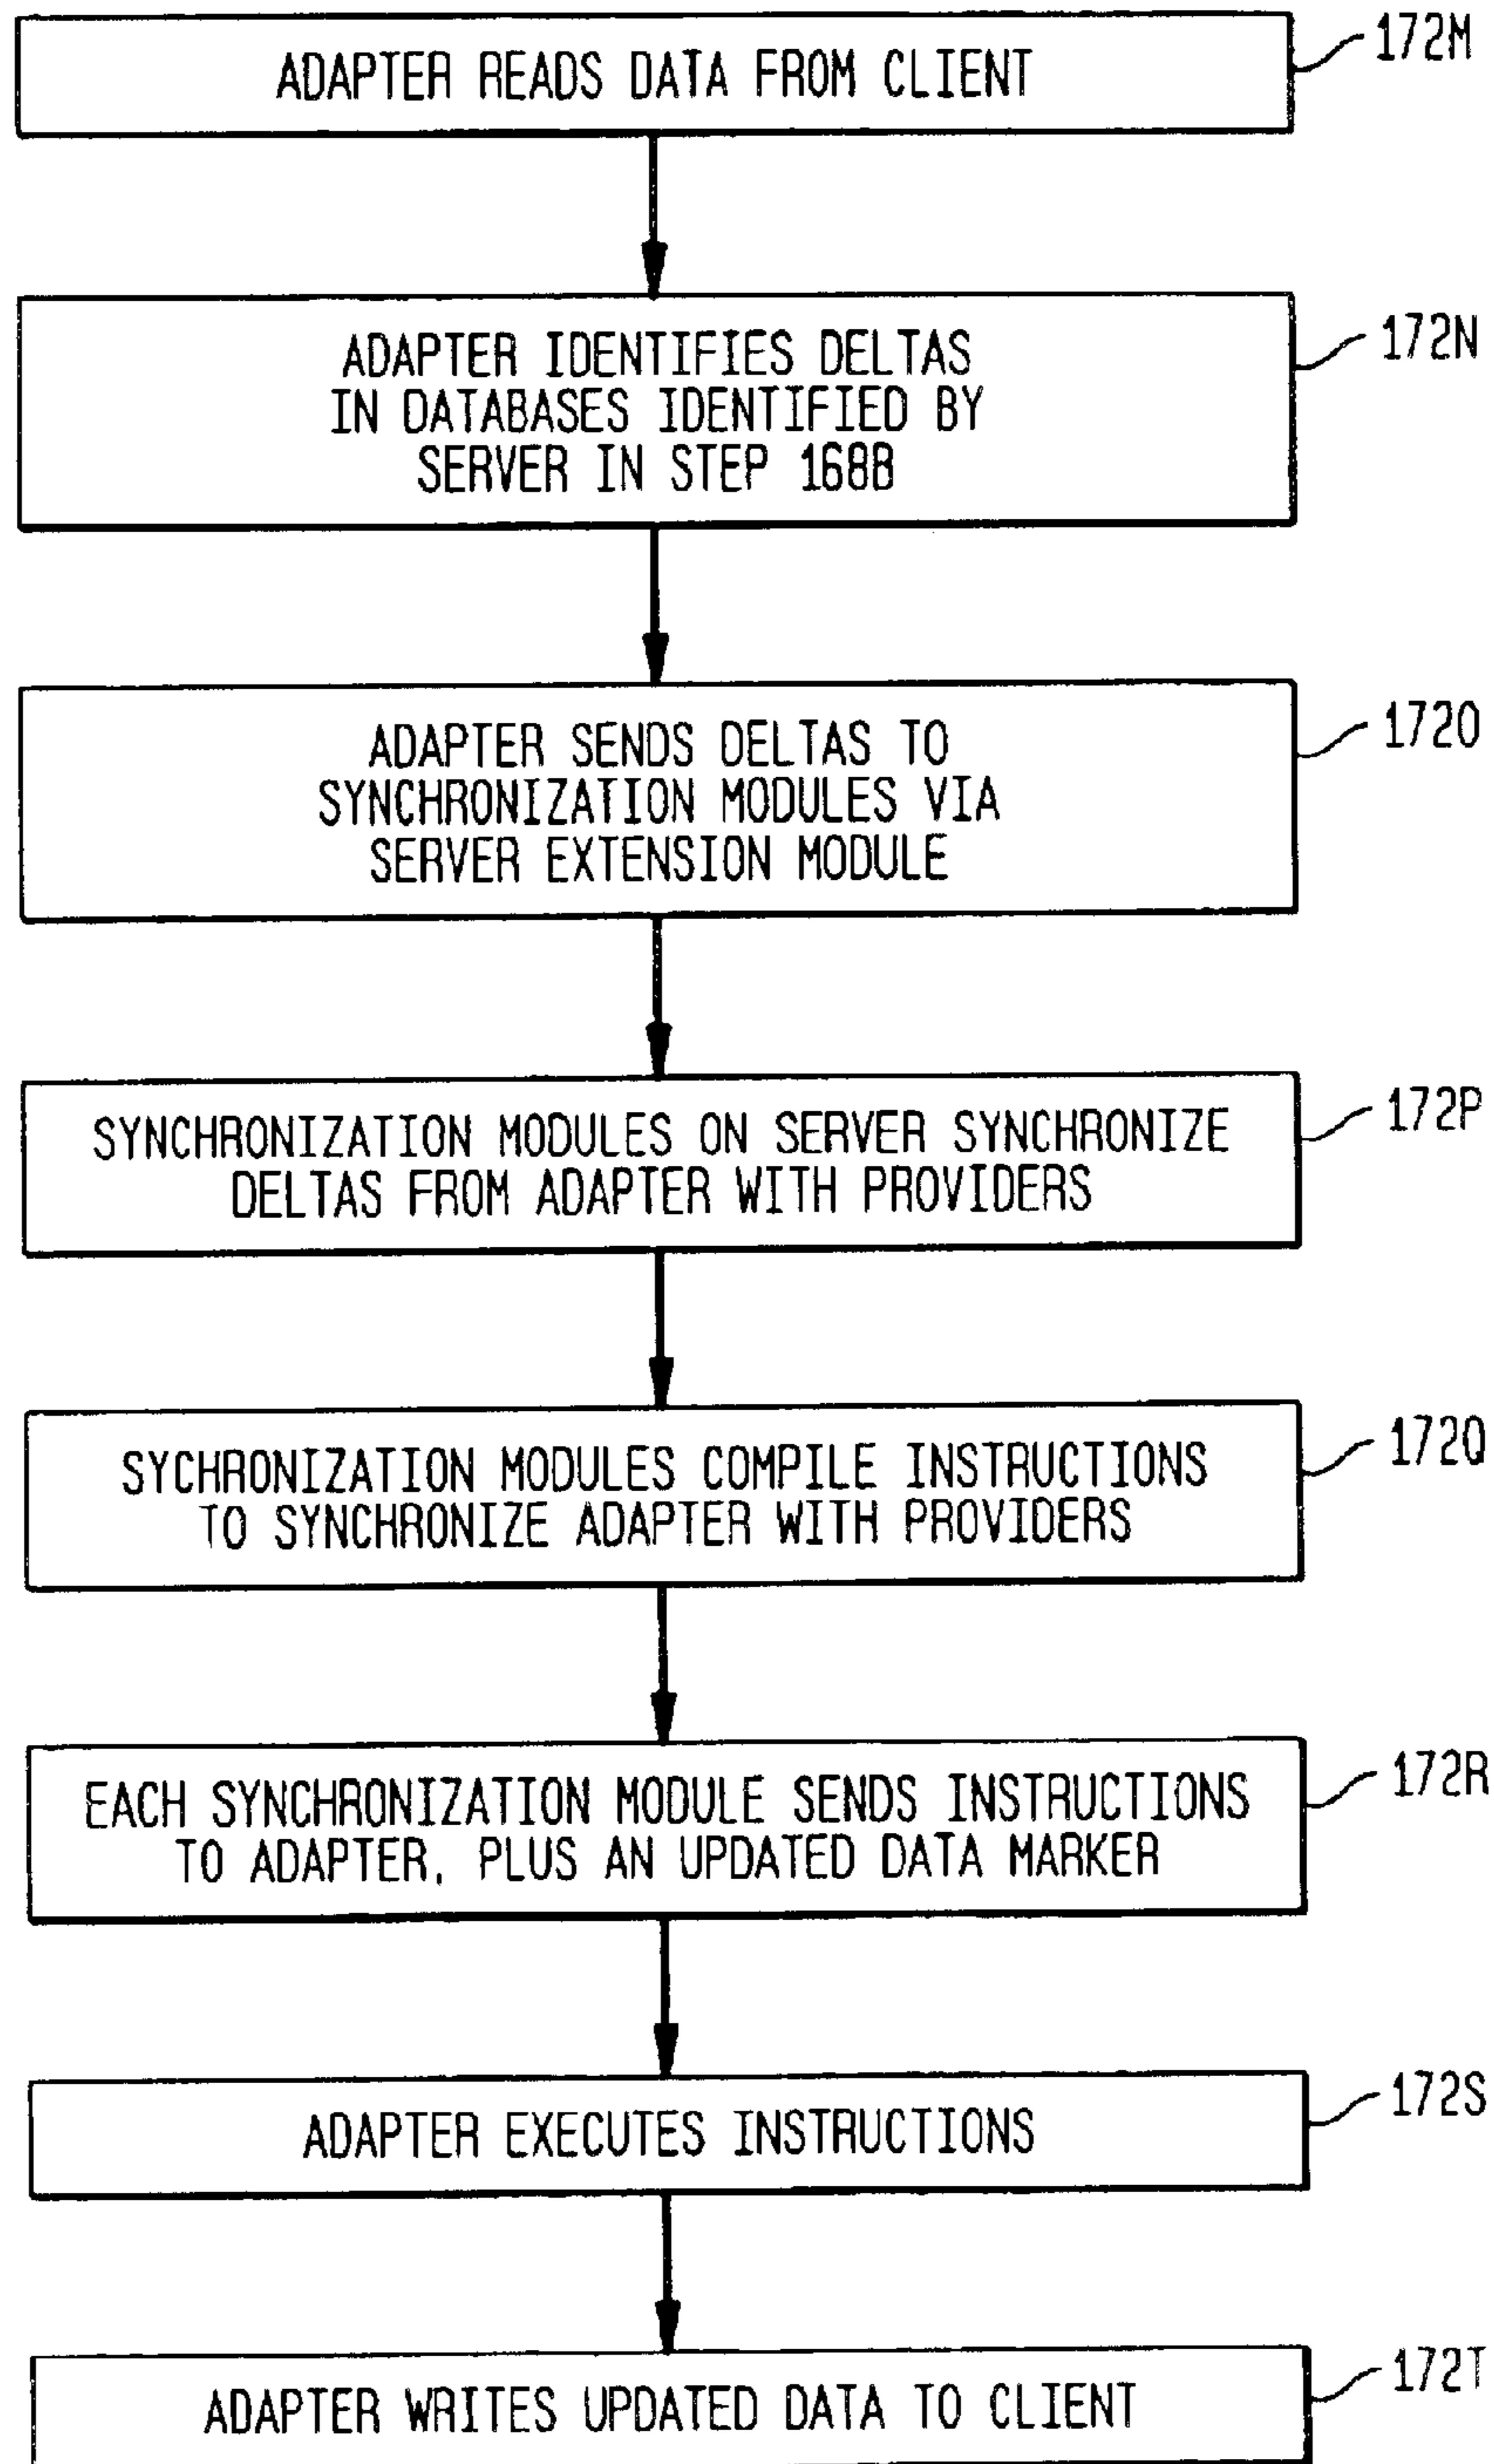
ADAPTER READS DATA FROM CLIENT

172M

ADAPTER IDENTIFIES DELTAS IN DATABASES IDENTIFIED BY SERVER IN STEP 168B

172N

ADAPTER SENDS DELTAS TO SYNCHRONIZATION MODULES VIA SERVER EXTENSION MODULE

172O

SYNCHRONIZATION MODULES ON SERVER SYNCHRONIZE DELTAS FROM ADAPTER WITH PROVIDERS

172P

SYCHRONIZATION MODULES COMPILE INSTRUCTIONS TO SYNCHRONIZE ADAPTER WITH PROVIDERS

172Q

EACH SYNCHRONIZATION MODULE SENDS INSTRUCTIONS TO ADAPTER, PLUS AN UPDATED DATA MARKER

172R

ADAPTER EXECUTES INSTRUCTIONS

172S

ADAPTER WRITES UPDATED DATA TO CLIENT

172T